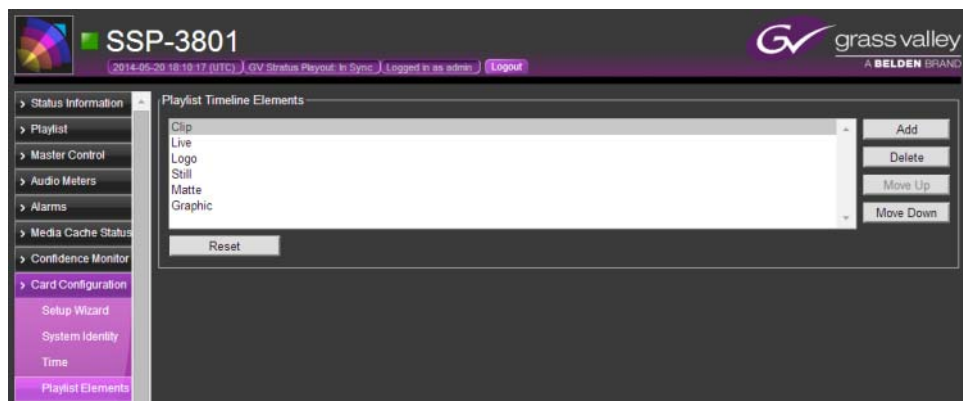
SSP-3801

2014-05-20 18:10:17 (UTC) | GV Stratus Playout: In Sync | Logged in as admin | Logout

grass valley
A BELDEN BRAND

> Status Information
> Playlist
> Master Control
> Audio Meters
> Alarms
> Media Cache Status
> Confidence Monitor
> Card Configuration
Setup Wizard
System Identity
Time
Playlist Elements

Playlist Timeline Elements

Clip
Live
Logo
Still
Matte
Graphic

Add
Delete
Move Up
Move Down

Reset